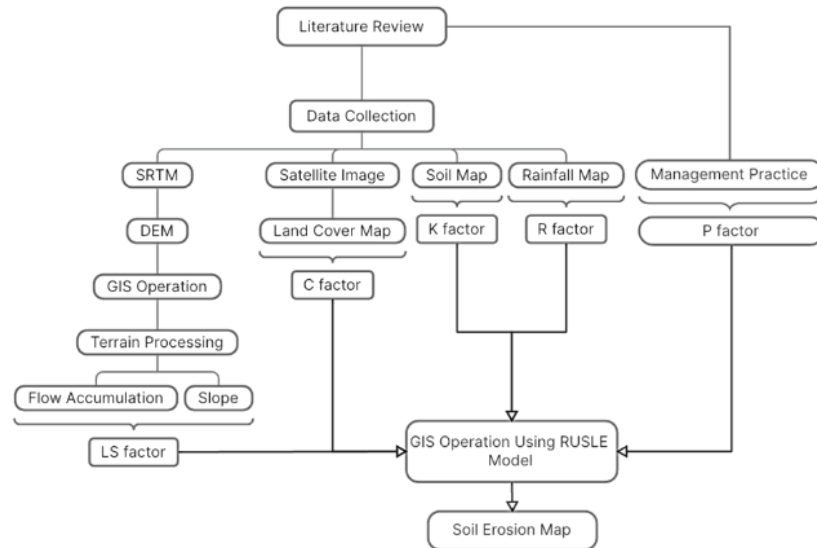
Literature Review

Data Collection

SRTM

Satellite Image

Soil Map

Rainfall Map

Management Practice

DEM

Land Cover Map

K factor

R factor

P factor

GIS Operation

C factor

Terrain Processing

Flow Accumulation

Slope

LS factor

GIS Operation Using RUSLE Model

Soil Erosion Map